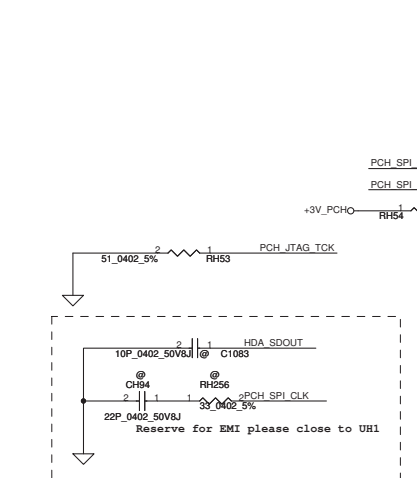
PCH_SPI

PCH_SPI

+3V_PCH

1

RH54

2

1

51_0402_5%

RH53

PCH_JTAG_TCK

2

1

HDA_SDOUT

10P_0402_50V8J

@

C1083

@

@

CH94

RH256

2

1

1

2

PCH_SPI_CLK

22P_0402_50V8J

33_0402_5%

Reserve for EMI please close to UH1